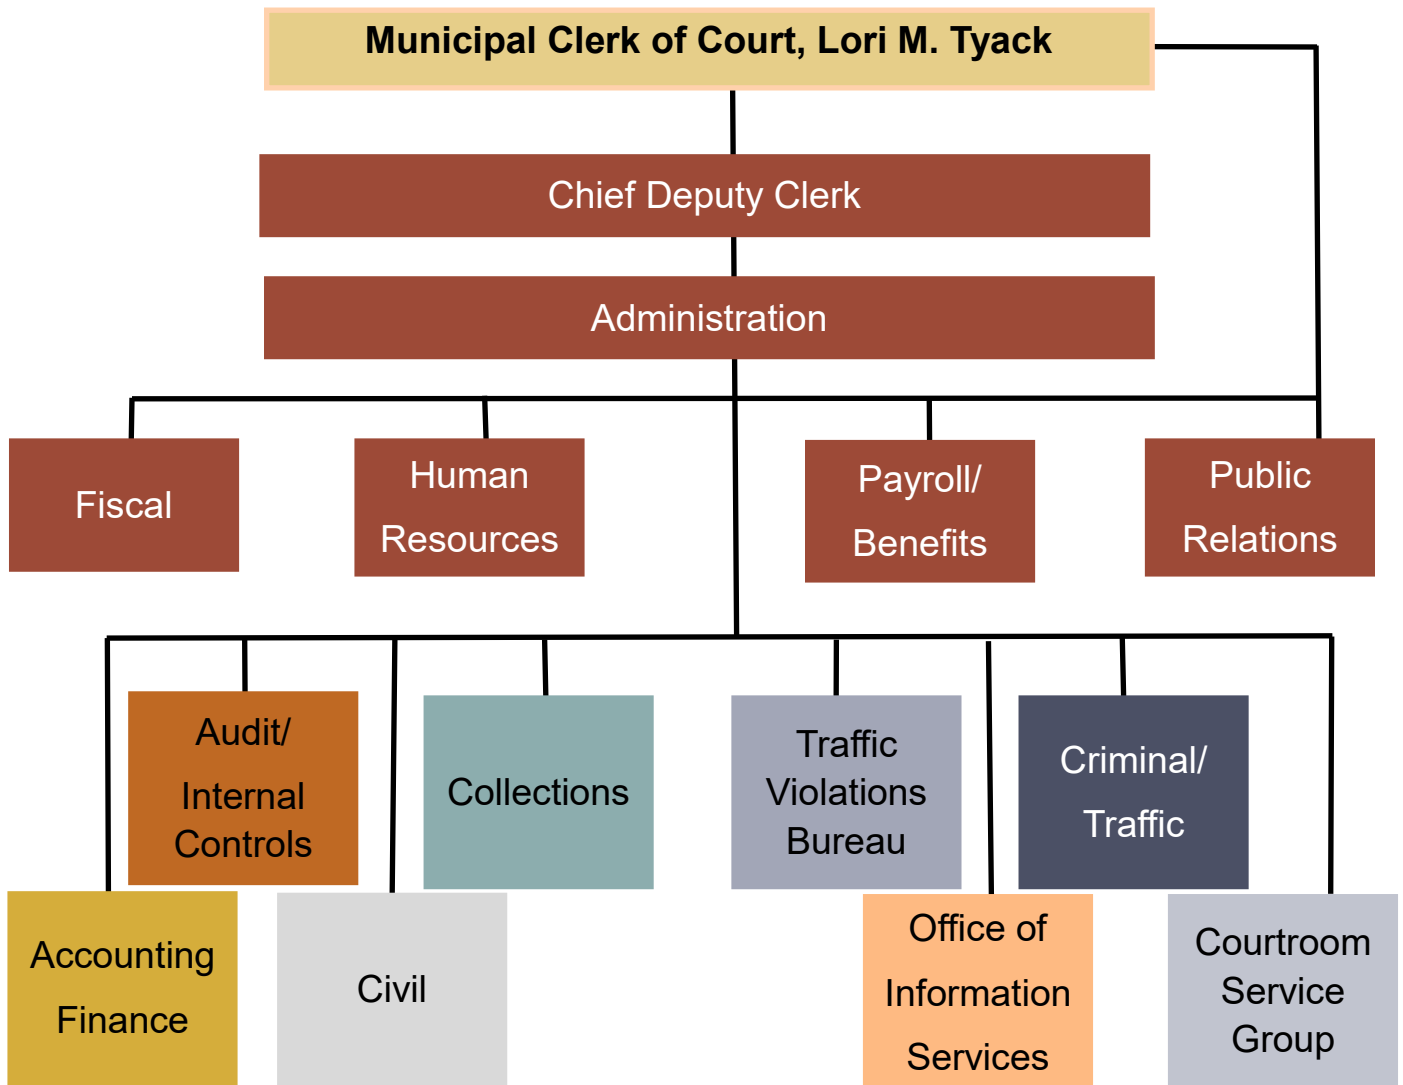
Municipal Clerk of Court, Lori M. Tyack

Chief Deputy Clerk

Administration

Fiscal

Human Resources

Payroll/ Benefits

Public Relations

Audit/ Internal Controls

Collections

Traffic Violations Bureau

Criminal/ Traffic

Accounting Finance

Civil

Office of Information Services

Courtroom Service Group